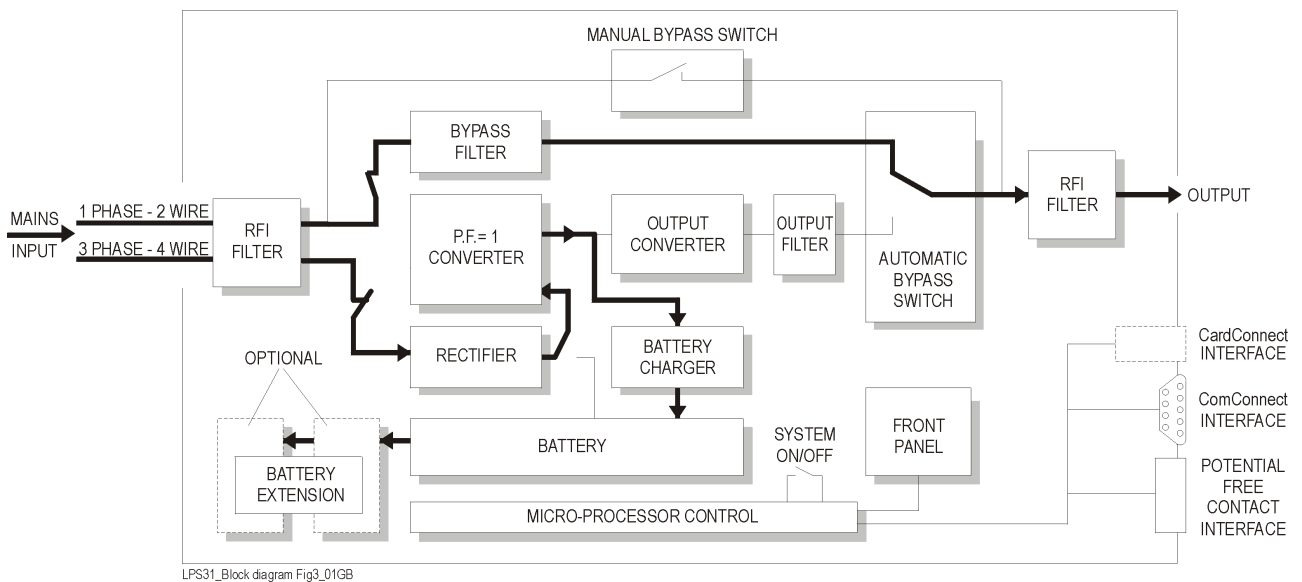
MANUAL BYPASS SWITCH

BYPASS FILTER

MAINS INPUT

1 PHASE - 2 WIRE

3 PHASE - 4 WIRE

RFI FILTER

P.F.= 1 CONVERTER

OUTPUT CONVERTER

OUTPUT FILTER

AUTOMATIC BYPASS SWITCH

RFI FILTER

OUTPUT

OPTIONAL

RECTIFIER

BATTERY CHARGER

CardConnect INTERFACE

ComConnect INTERFACE

BATTERY EXTENSION

BATTERY

SYSTEM ON/OFF

FRONT PANEL

POTENTIAL FREE CONTACT INTERFACE

MICRO-PROCESSOR CONTROL

LPS31_Block diagram Fig3_01GB